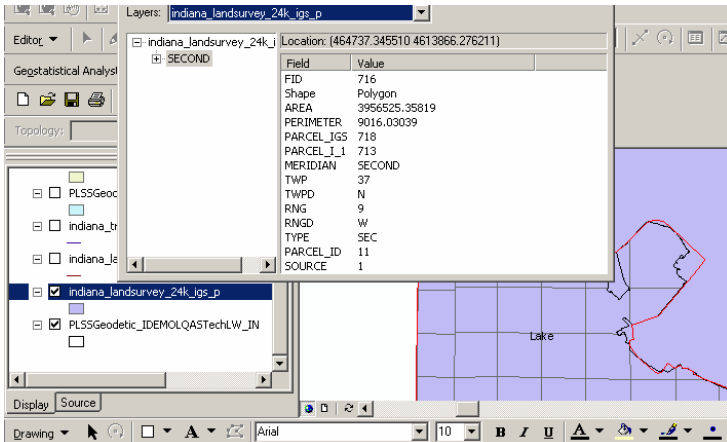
Layers: indiana_landsurvey_24k_igs_p

Editor ▾

Geostatistical Analyst

Topology:

indiana_landsurvey_24k_i
SECOND

Location: (464737.345510 4613866.276211)

| Field | Value |
|---|---|
| FID | 716 |
| Shape | Polygon |
| AREA | 3956525.35819 |
| PERIMETER | 9016.03039 |
| PARCEL_IGS | 718 |
| PARCEL_I_1 | 713 |
| MERIDIAN | SECOND |
| TWP | 37 |
| TWPD | N |
| RNG | 9 |
| RNGD | W |
| TYPE | SEC |
| PARCEL_ID | 11 |
| SOURCE | 1 |

PLSSGeod
indiana_tr
indiana_la
indiana_landsurvey_24k_igs_p
PLSSGeodetic_IDEMOLQASTechLW_IN

Display Source

Lake

Drawing ▾ A ▾ Arial 10 B I U A